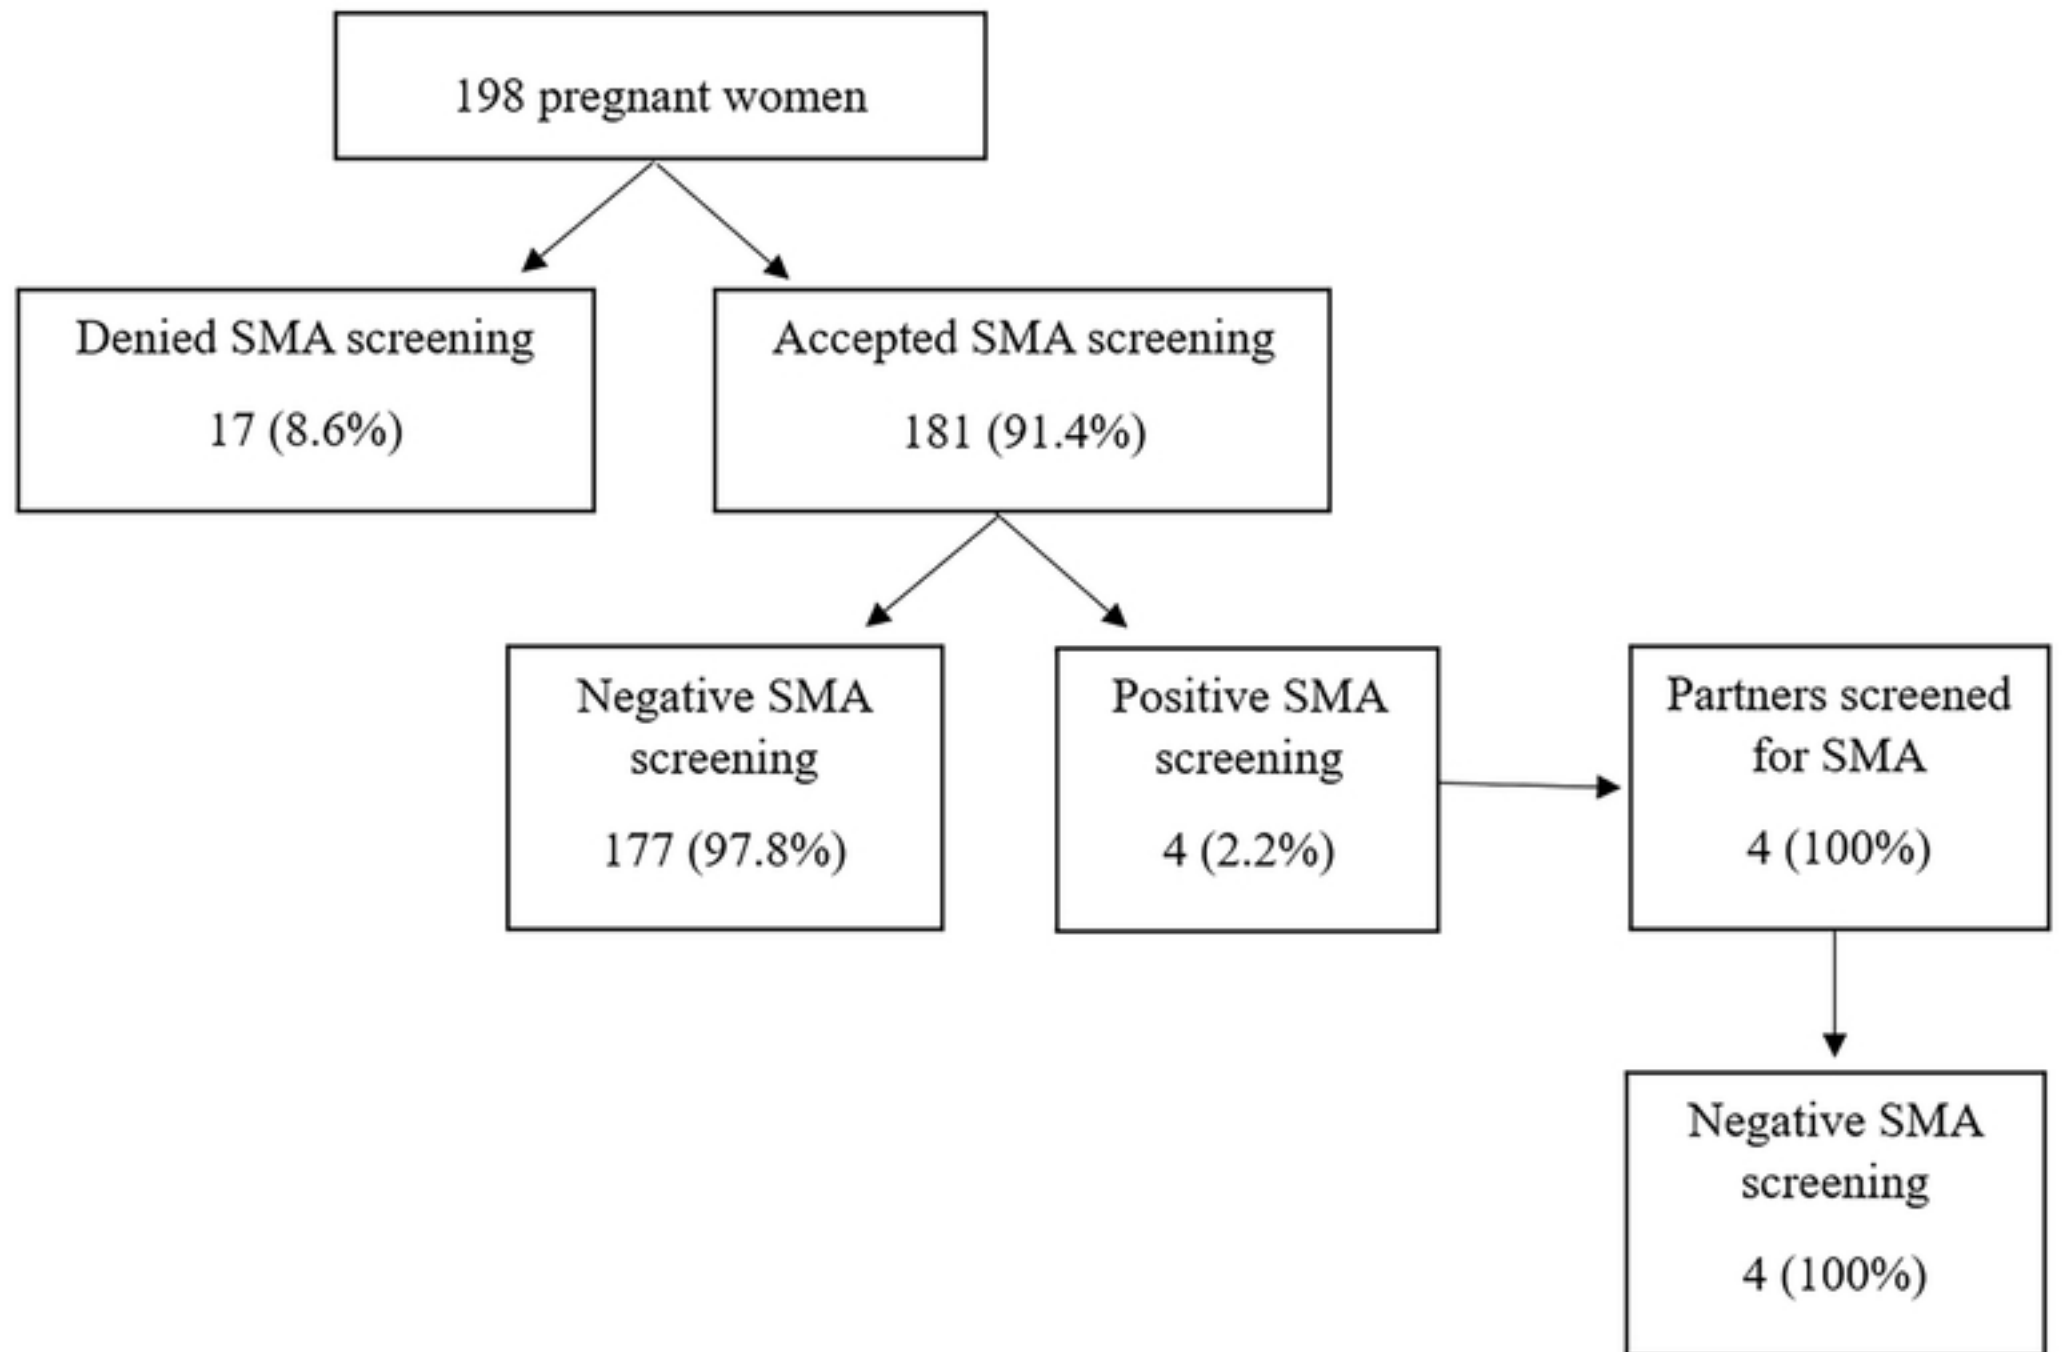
198 pregnant women

Denied SMA screening

17 (8.6%)

Accepted SMA screening

181 (91.4%)

Negative SMA screening

177 (97.8%)

Positive SMA screening

4 (2.2%)

Partners screened for SMA

4 (100%)

Negative SMA screening

4 (100%)